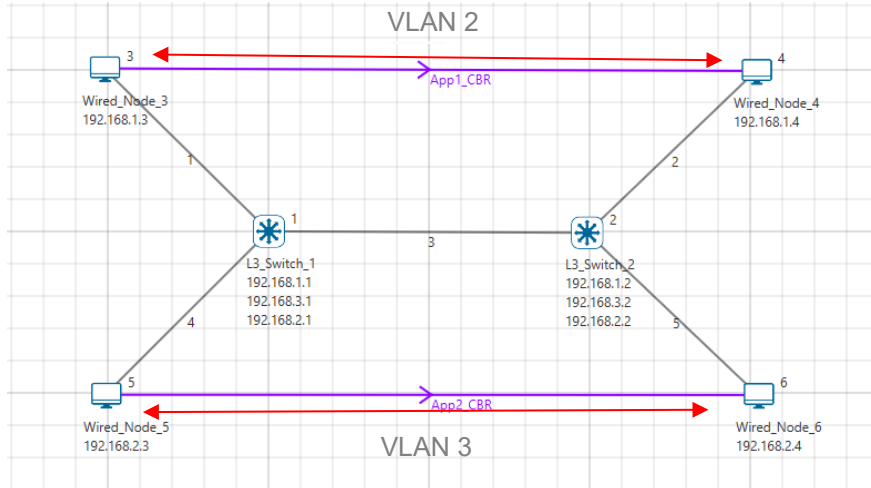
VLAN 2

3
Wired_Node_3
192.168.1.3

App1_CBR

4
Wired_Node_4
192.168.1.4

1

2

1
L3_Switch_1
192.168.1.1
192.168.3.1
192.168.2.1

3

2
L3_Switch_2
192.168.1.2
192.168.3.2
192.168.2.2

4

5

5
Wired_Node_5
192.168.2.3

App2_CBR

6
Wired_Node_6
192.168.2.4

VLAN 3